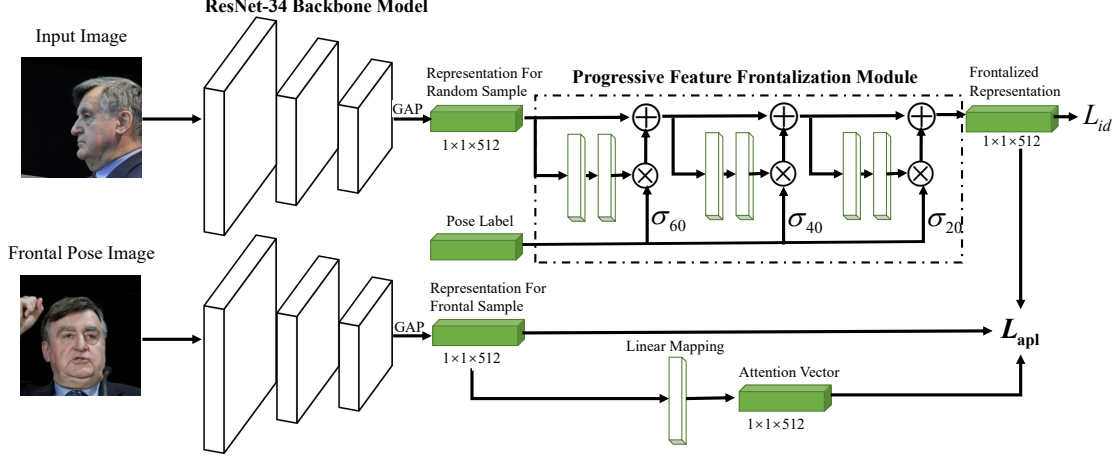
ResNet-34 Backbone Model

Input Image

Frontal Pose Image

GAP

Representation For Random Sample

1×1×512

Progressive Feature Frontalization Module

Frontalized Representation

$L_{id}$

1×1×512

Pose Label

$\sigma_{60}$

$\sigma_{40}$

$\sigma_{20}$

GAP

Representation For Frontal Sample

1×1×512

$L_{\mathbf{apl}}$

Linear Mapping

Attention Vector

1×1×512